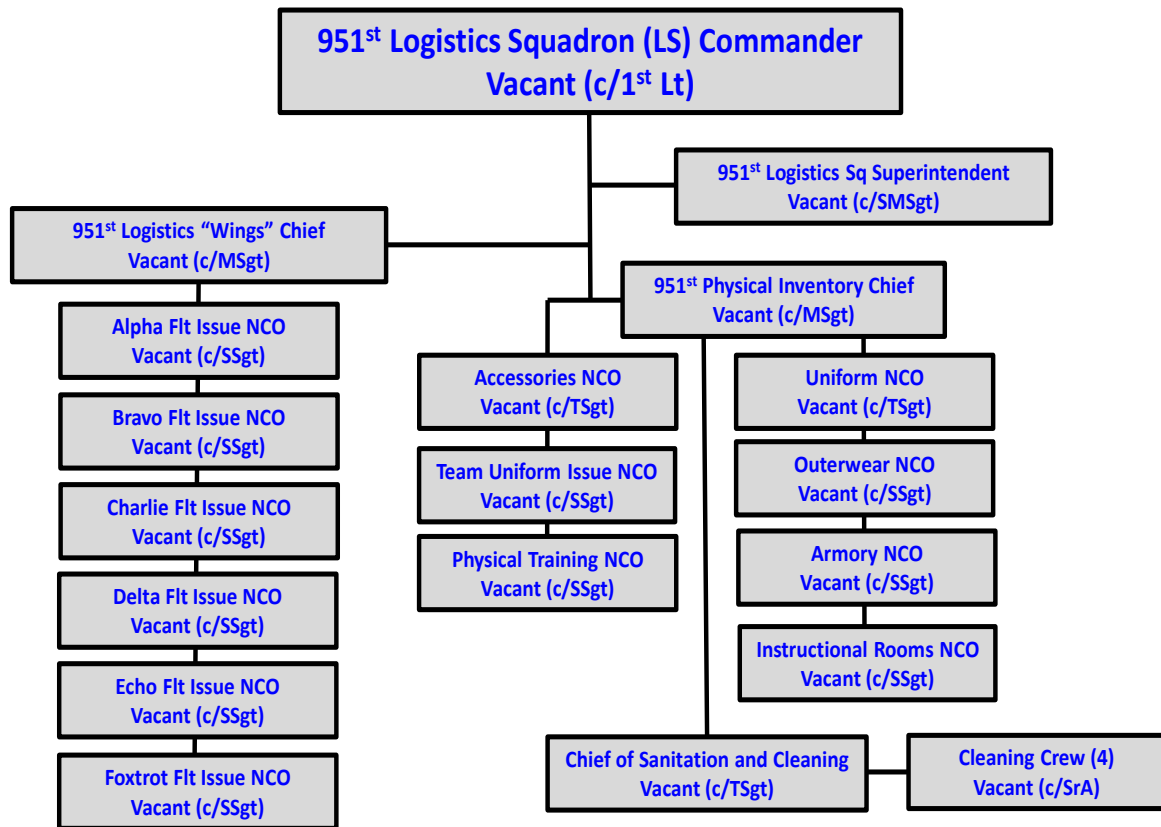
951$^{st}$ Logistics Squadron (LS) Commander
Vacant (c/1$^{st}$ Lt)

951$^{st}$ Logistics Sq Superintendent
Vacant (c/SMSgt)

951$^{st}$ Logistics "Wings" Chief
Vacant (c/MSgt)

Alpha Flt Issue NCO
Vacant (c/SSgt)

Bravo Flt Issue NCO
Vacant (c/SSgt)

Charlie Flt Issue NCO
Vacant (c/SSgt)

Delta Flt Issue NCO
Vacant (c/SSgt)

Echo Flt Issue NCO
Vacant (c/SSgt)

Foxtrot Flt Issue NCO
Vacant (c/SSgt)

951$^{st}$ Physical Inventory Chief
Vacant (c/MSgt)

Accessories NCO
Vacant (c/TSgt)

Team Uniform Issue NCO
Vacant (c/SSgt)

Physical Training NCO
Vacant (c/SSgt)

Uniform NCO
Vacant (c/TSgt)

Outerwear NCO
Vacant (c/SSgt)

Armory NCO
Vacant (c/SSgt)

Instructional Rooms NCO
Vacant (c/SSgt)

Chief of Sanitation and Cleaning
Vacant (c/TSgt)

Cleaning Crew (4)
Vacant (c/SrA)